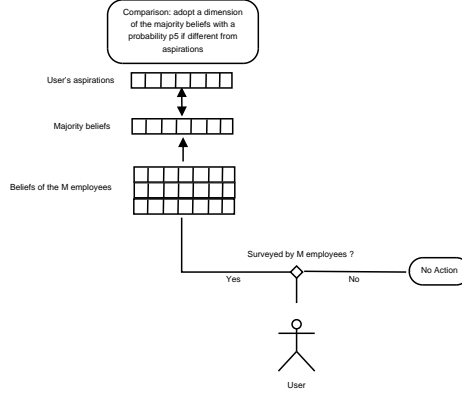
Comparison: adopt a dimension of the majority beliefs with a probability p5 if different from aspirations

User's aspirations

Majority beliefs

Beliefs of the M employees

Surveyed by M employees ?

Yes

No

No Action

User